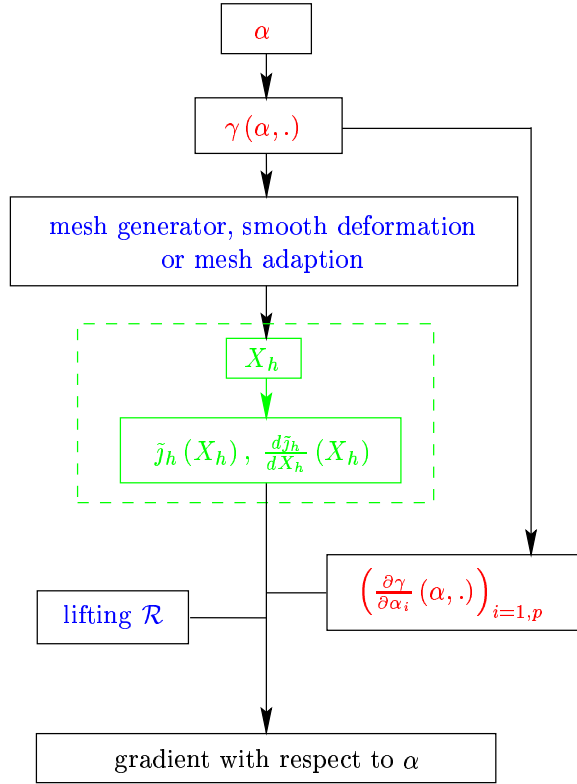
$\alpha$

$\gamma(\alpha,.)$

mesh generator, smooth deformation or mesh adaption

$X_h$

$\tilde{j}_h(X_h)\,,\ \frac{d\tilde{j}_h}{dX_h}(X_h)$

$\left(\frac{\partial\gamma}{\partial\alpha_i}(\alpha,.)\right)_{i=1,p}$

lifting $\mathcal{R}$

gradient with respect to $\alpha$